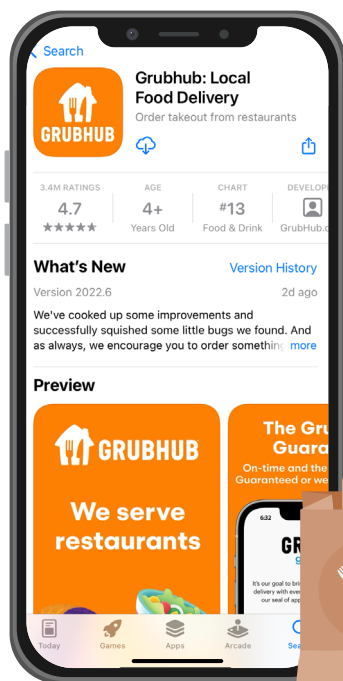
< Search

GRUBHUB

Grubhub: Local Food Delivery

Order takeout from restaurants

| 3.4M RATINGS | AGE | CHART | DEVELOP |
|---|---|---|---|
| 4.7 | 4+ | #13 | |
| ★★★★★ | Years Old | Food & Drink | GrubHub.c |

What's New

Version History

Version 2022.6

2d ago

We've cooked up some improvements and successfully squished some little bugs we found. And as always, we encourage you to order something more

Preview

GRUBHUB

We serve restaurants

The Gru Guara

On-time and the Guaranteed or we

6:32

GR

It's our goal to bri delivery with eve our seal of app

Today

Games

Apps

Arcade

Sea